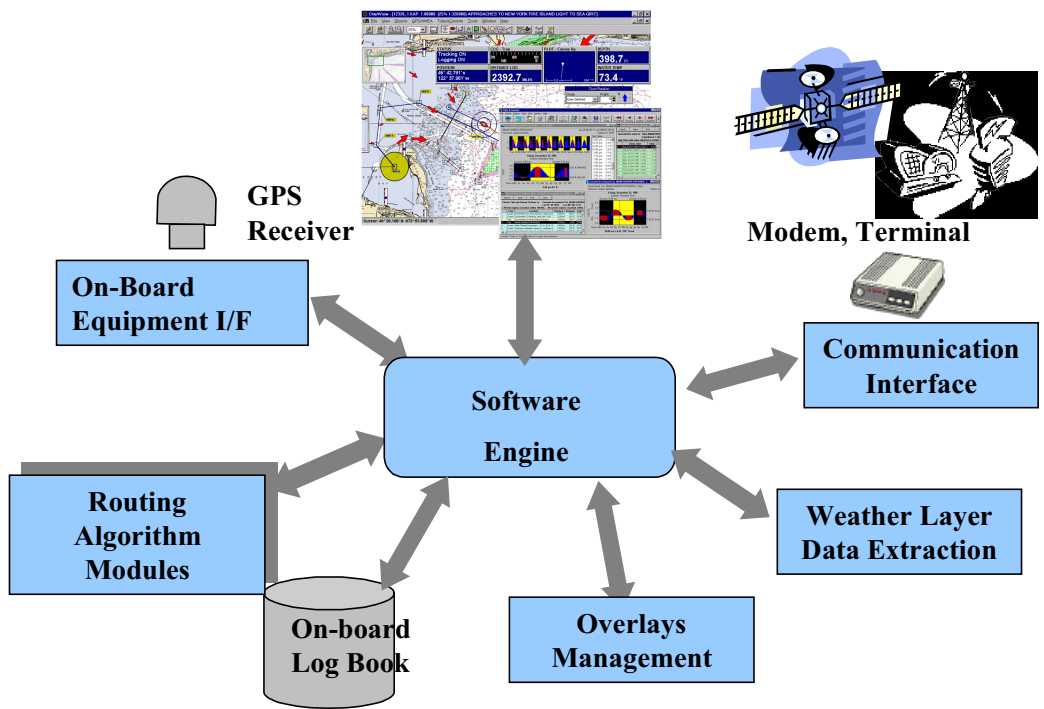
GPS Receiver

On-Board Equipment I/F

Modem, Terminal

Communication Interface

Software Engine

Routing Algorithm Modules

On-board Log Book

Overlays Management

Weather Layer Data Extraction

Tracking ON
Logging ON
398.7
2392.7
73.4